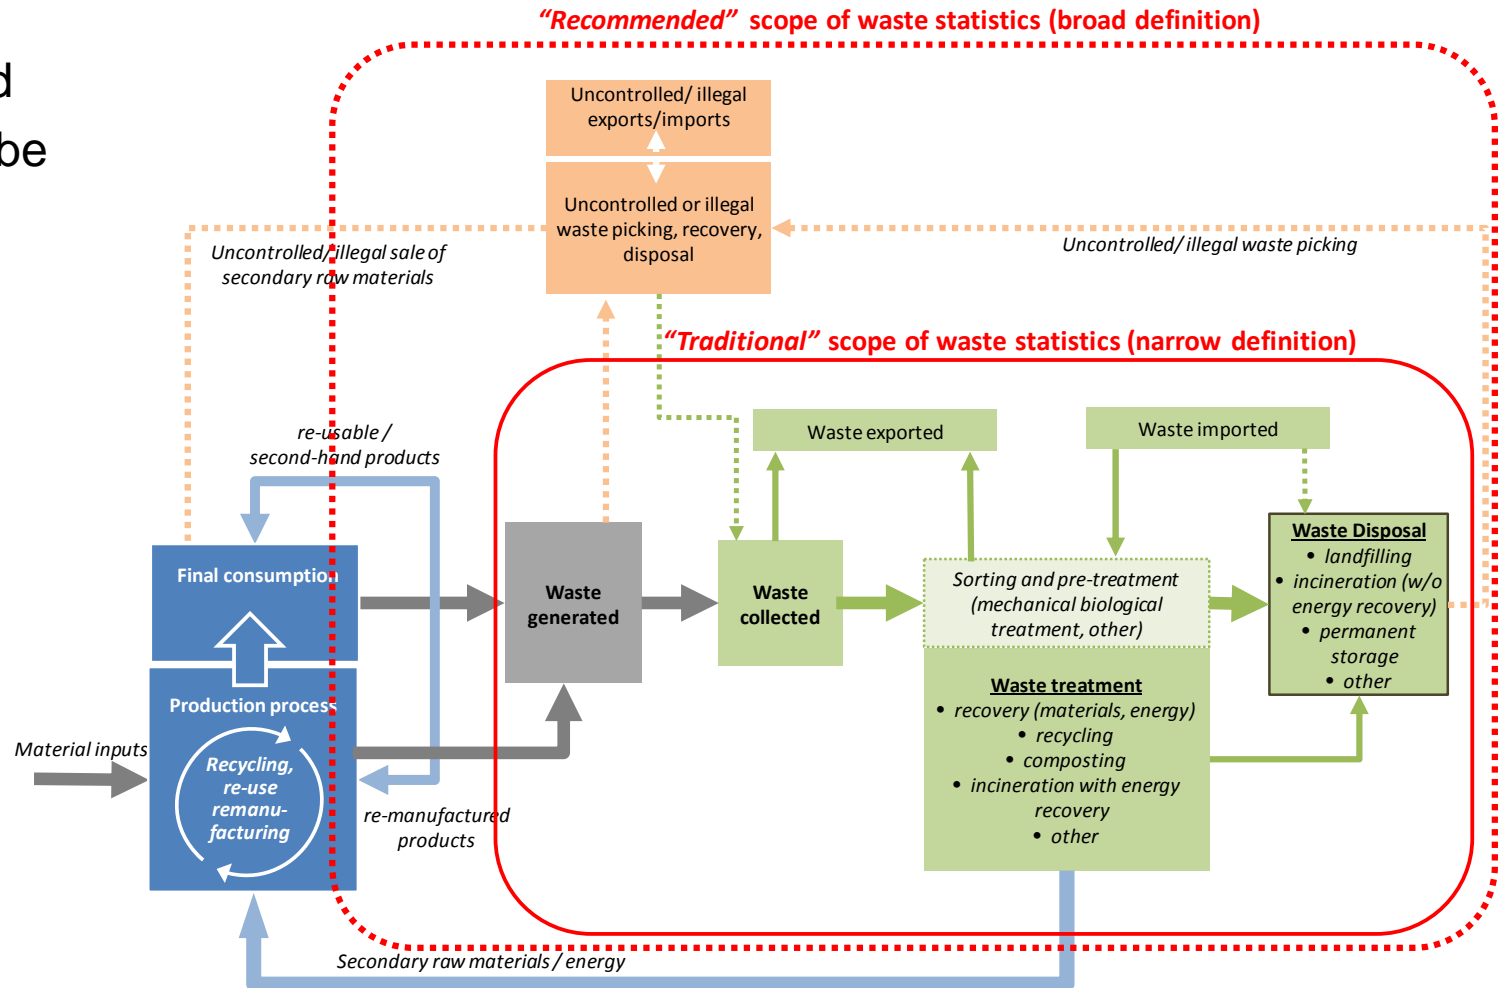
d
be

"Recommended" scope of waste statistics (broad definition)

Uncontrolled/ illegal exports/imports

Uncontrolled or illegal waste picking, recovery, disposal

Uncontrolled/ illegal sale of secondary raw materials

Uncontrolled/ illegal waste picking

"Traditional" scope of waste statistics (narrow definition)

re-usable / second-hand products

Waste exported

Waste imported

Final consumption

Waste generated

Waste collected

Sorting and pre-treatment (mechanical biological treatment, other)

Waste Disposal
• landfilling
• incineration (w/o energy recovery)
• permanent storage
• other

Production process

Material inputs

Recycling, re-use remanufacturing

re-manufactured products

Waste treatment
• recovery (materials, energy)
• recycling
• composting
• incineration with energy recovery
• other

Secondary raw materials / energy